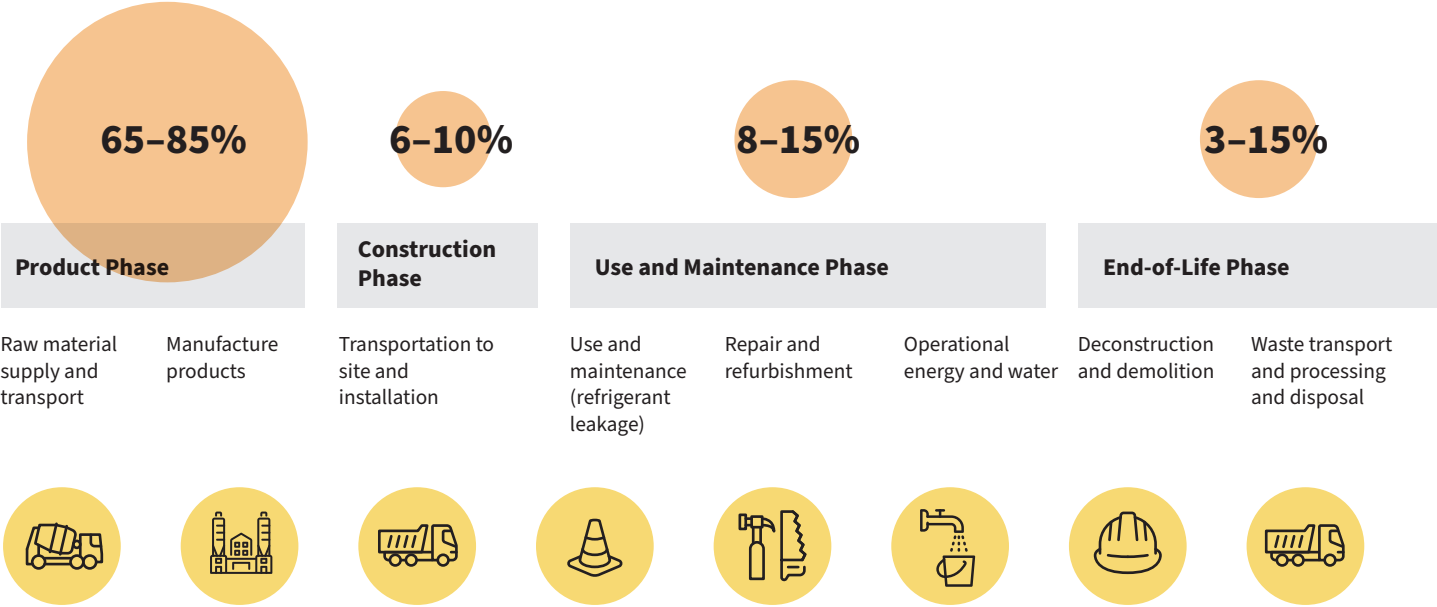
65–85%

6–10%

8–15%

3–15%

Product Phase

Construction Phase

Use and Maintenance Phase

End-of-Life Phase

Raw material supply and transport

Manufacture products

Transportation to site and installation

Use and maintenance (refrigerant leakage)

Repair and refurbishment

Operational energy and water

Deconstruction and demolition

Waste transport and processing and disposal